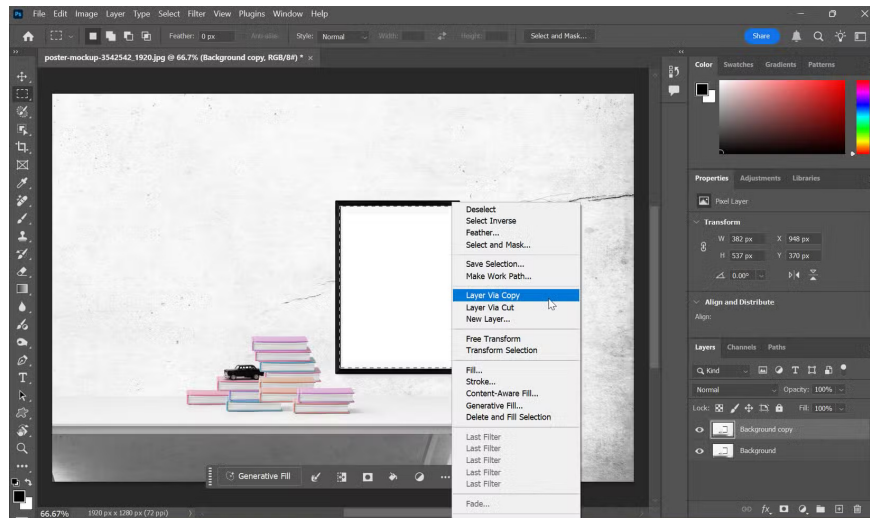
Ps File Edit Image Layer Type Select Filter View Plugins Window Help

Feather: 0 px Anti-alias Style: Normal Width: Height: Select and Mask...

Share

poster-mockup-3542542_1920.jpg @ 66.7% (Background copy, RGB/8#) * ×

Deselect
Select Inverse
Feather...
Select and Mask...

Save Selection...
Make Work Path...

Layer Via Copy
Layer Via Cut
New Layer...

Free Transform
Transform Selection

Fill...
Stroke...
Content-Aware Fill...
Generative Fill...
Delete and Fill Selection

Last Filter
Last Filter
Last Filter
Last Filter
Last Filter

Fade...

Generative Fill

66.67% 1920 px x 1280 px (72 ppi)

Color Swatches Gradients Patterns

Properties Adjustments Libraries

Pixel Layer

Transform

W 382 px X 948 px
H 537 px Y 370 px
0.00°

Align and Distribute
Align:

Layers Channels Paths

Kind
Normal Opacity: 100%
Lock: Fill: 100%

Background copy
Background